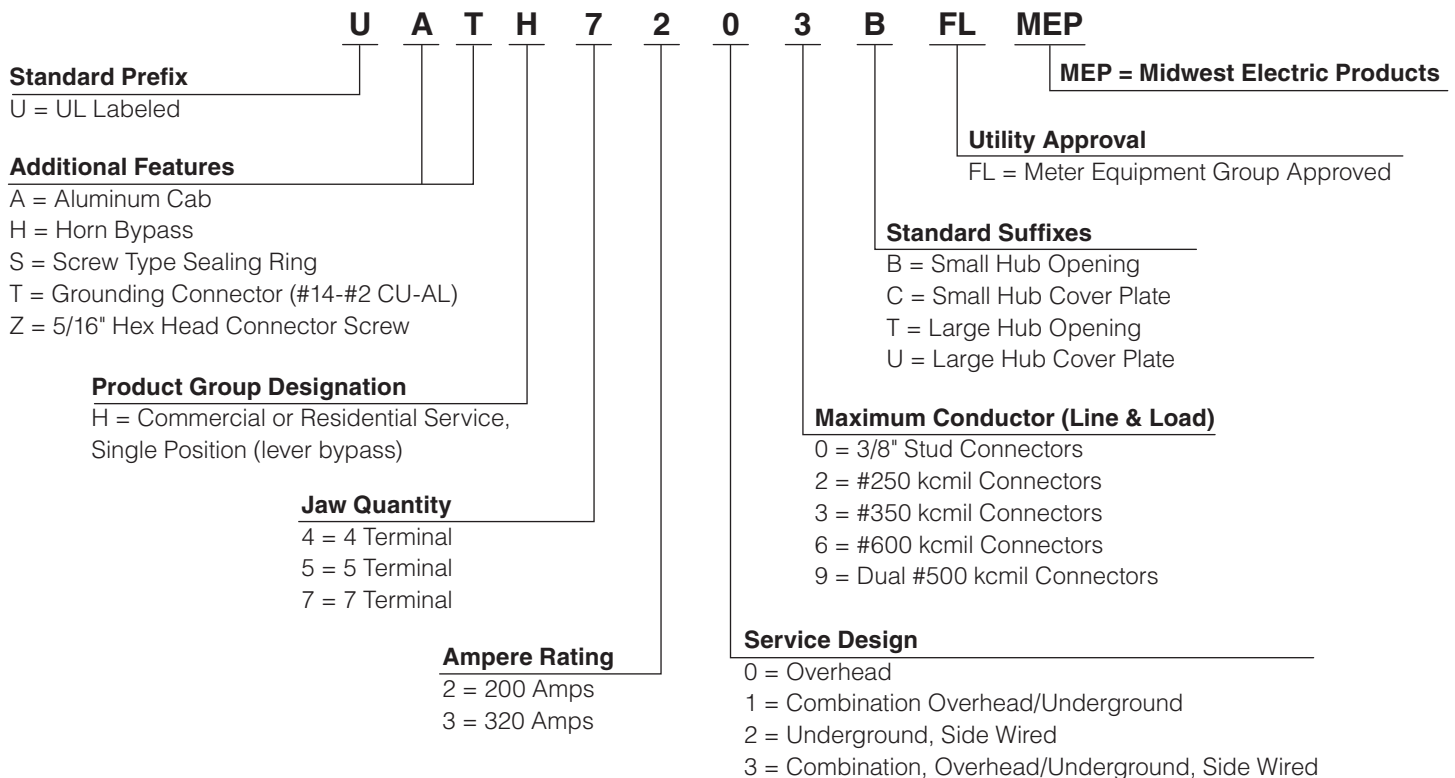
U A T H 7 2 0 3 B FL MEP

MEP = Midwest Electric Products

Standard Prefix
U = UL Labeled

Additional Features
A = Aluminum Cab
H = Horn Bypass
S = Screw Type Sealing Ring
T = Grounding Connector (#14-#2 CU-AL)
Z = 5/16" Hex Head Connector Screw

Product Group Designation
H = Commercial or Residential Service, Single Position (lever bypass)

Jaw Quantity
4 = 4 Terminal
5 = 5 Terminal
7 = 7 Terminal

Ampere Rating
2 = 200 Amps
3 = 320 Amps

Utility Approval
FL = Meter Equipment Group Approved

Standard Suffixes
B = Small Hub Opening
C = Small Hub Cover Plate
T = Large Hub Opening
U = Large Hub Cover Plate

Maximum Conductor (Line & Load)
0 = 3/8" Stud Connectors
2 = #250 kcmil Connectors
3 = #350 kcmil Connectors
6 = #600 kcmil Connectors
9 = Dual #500 kcmil Connectors

Service Design
0 = Overhead
1 = Combination Overhead/Underground
2 = Underground, Side Wired
3 = Combination, Overhead/Underground, Side Wired